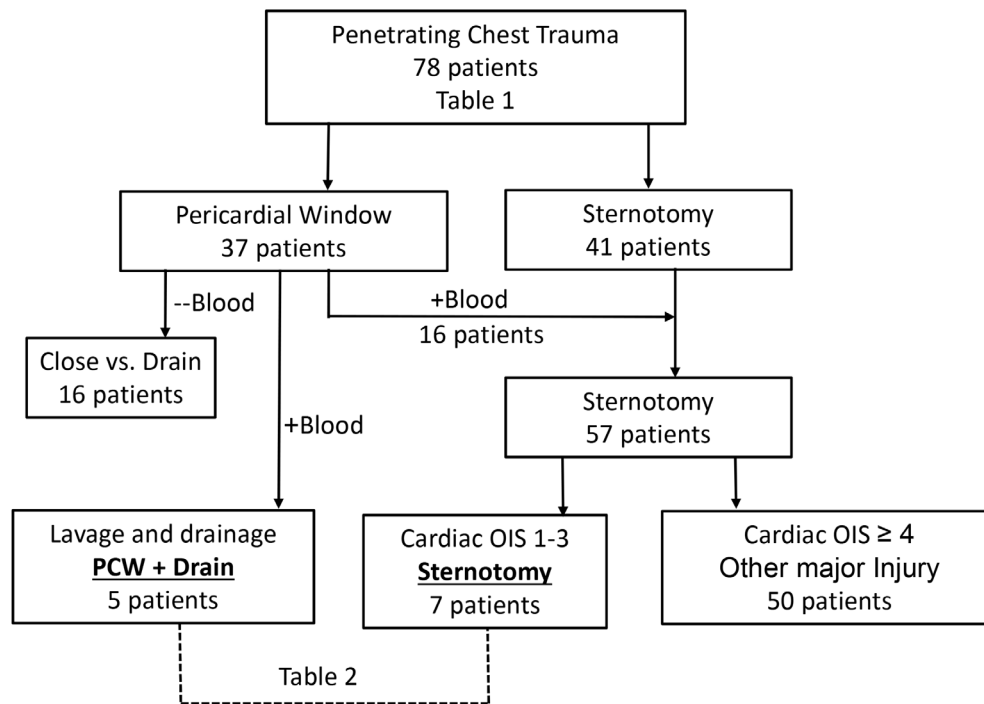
Penetrating Chest Trauma
78 patients
Table 1

Pericardial Window
37 patients

Sternotomy
41 patients

--Blood

+Blood
16 patients

Close vs. Drain
16 patients

+Blood

Sternotomy
57 patients

Lavage and drainage
**PCW + Drain**
5 patients

Cardiac OIS 1-3
**Sternotomy**
7 patients

Cardiac OIS ≥ 4
Other major Injury
50 patients

Table 2